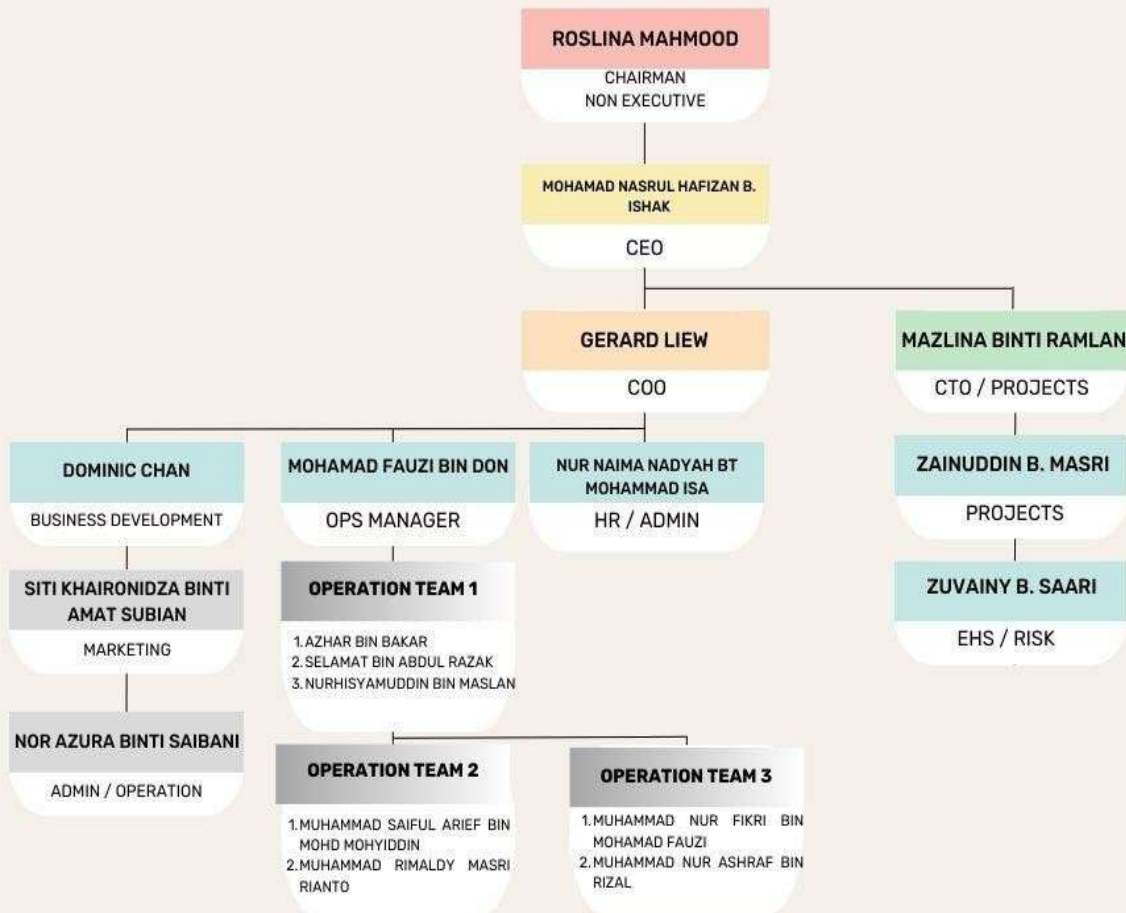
ROSLINA MAHMOOD
CHAIRMAN
NON EXECUTIVE

MOHAMAD NASRUL HAFIZAN B. ISHAK
CEO

GERARD LIEW
COO

MAZLINA BINTI RAMLAN
CTO / PROJECTS

DOMINIC CHAN
BUSINESS DEVELOPMENT

MOHAMAD FAUZI BIN DON
OPS MANAGER

NUR NAIMA NADYAH BT MOHAMMAD ISA
HR / ADMIN

ZAINUDDIN B. MASRI
PROJECTS

ZUVAINY B. SAARI
EHS / RISK

SITI KHAIRONIDZA BINTI AMAT SUBIAN
MARKETING

NOR AZURA BINTI SAIBANI
ADMIN / OPERATION

OPERATION TEAM 1
1. AZHAR BIN BAKAR
2. SELAMAT BIN ABDUL RAZAK
3. NURHISYAMUDDIN BIN MASLAN

OPERATION TEAM 2
1. MUHAMMAD SAIFUL ARIEF BIN MOHD MOHYIDDIN
2. MUHAMMAD RIMALDY MASRI RIANTO

OPERATION TEAM 3
1. MUHAMMAD NUR FIKRI BIN MOHAMAD FAUZI
2. MUHAMMAD NUR ASHRAF BIN RIZAL